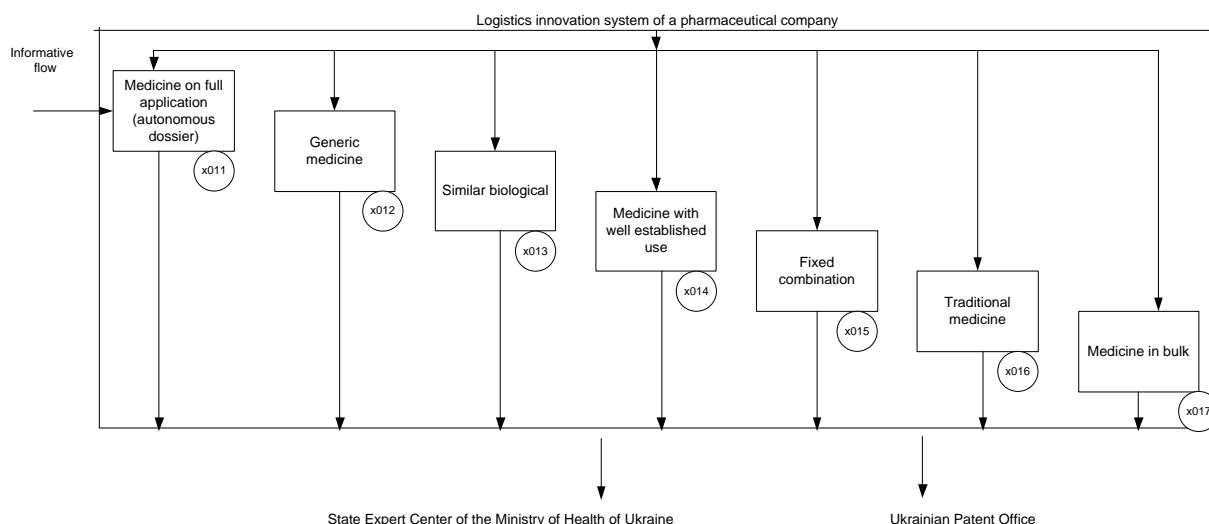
Logistics innovation system of a pharmaceutical company

Informative flow

Medicine on full application (autonomous dossier)

x011

Generic medicine

x012

Similar biological

x013

Medicine with well established use

x014

Fixed combination

x015

Traditional medicine

x016

Medicine in bulk

x017

State Expert Center of the Ministry of Health of Ukraine

Ukrainian Patent Office